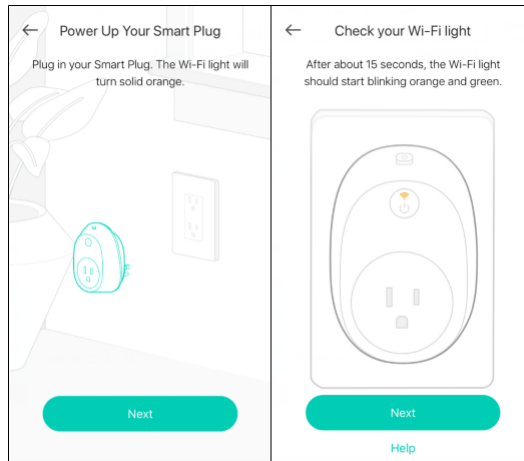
Power Up Your Smart Plug

Plug in your Smart Plug. The Wi-Fi light will turn solid orange.

Next

Check your Wi-Fi light

After about 15 seconds, the Wi-Fi light should start blinking orange and green.

Next

Help